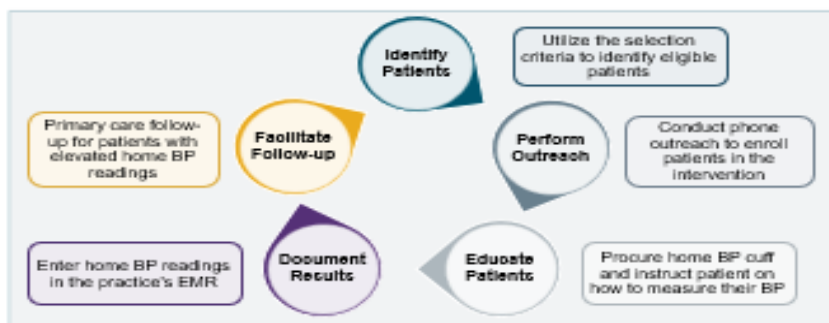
Identify Patients

Utilize the selection criteria to identify eligible patients

Perform Outreach

Conduct phone outreach to enroll patients in the intervention

Educate Patients

Procure home BP cuff and instruct patient on how to measure their BP

Document Results

Enter home BP readings in the practice's EMR

Facilitate Follow-up

Primary care follow-up for patients with elevated home BP readings